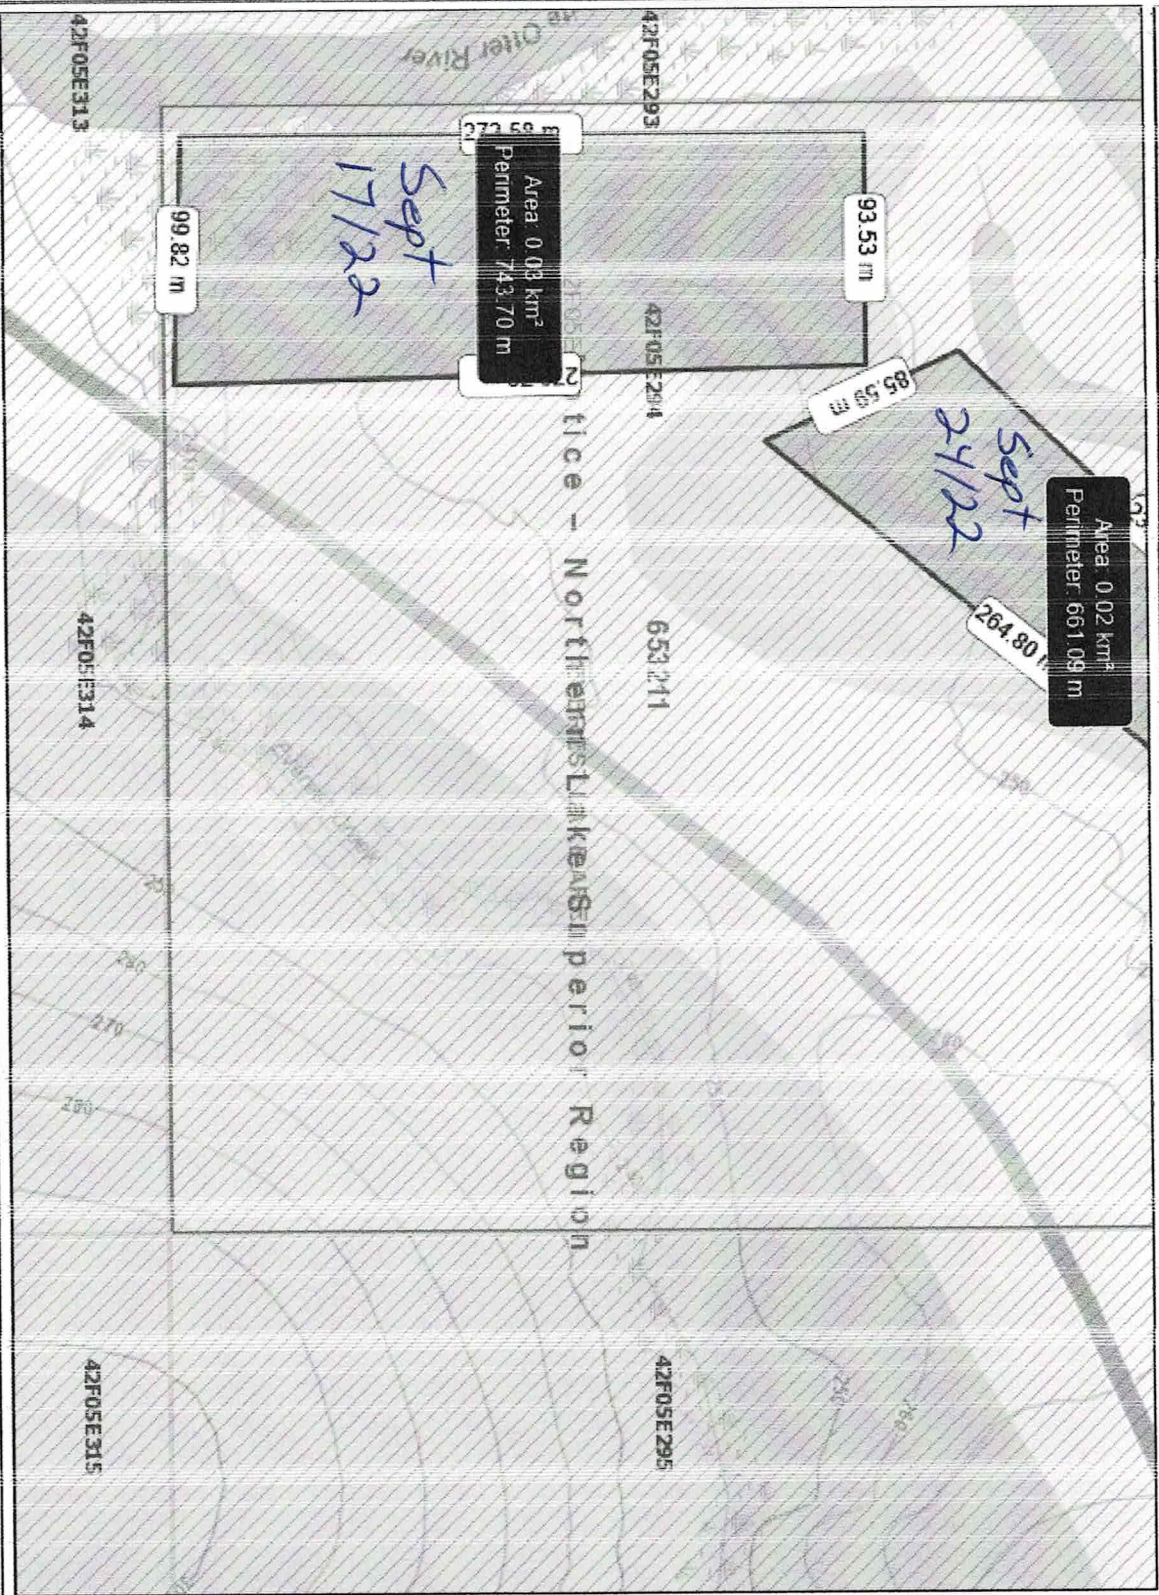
Otter River
42F05E313
42F05E293
273.68 m
Area: 0.03 km²
Perimeter: 743.70 m
Sept 17/22
93.53 m
99.82 m
42F05E294
2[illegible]
85.59 m
Sept 24/22
Area: 0.02 km²
Perimeter: 661.09 m
264.80 m
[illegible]tice – Northern Lake Superior Region
653211
42F05E314
42F05E295
42F05E315